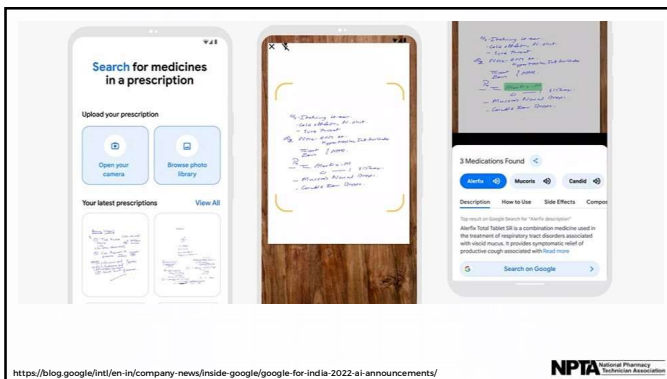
Search for medicines in a prescription

Upload your prescription

Open your camera

Browse photo library

Your latest prescriptions

View All

3 Medications Found

Alerfix

Mucoris

Candid

Description

How to Use

Side Effects

Compo

Alerfix Total Tablet SR is a combination medicine used in the treatment of respiratory tract disorders associated with viscid mucus. It provides symptomatic relief of productive cough associated with Read more

Search on Google

https://blog.google/intl/en-in/company-news/inside-google/google-for-india-2022-ai-announcements/

NPTA National Pharmacy Technician Association